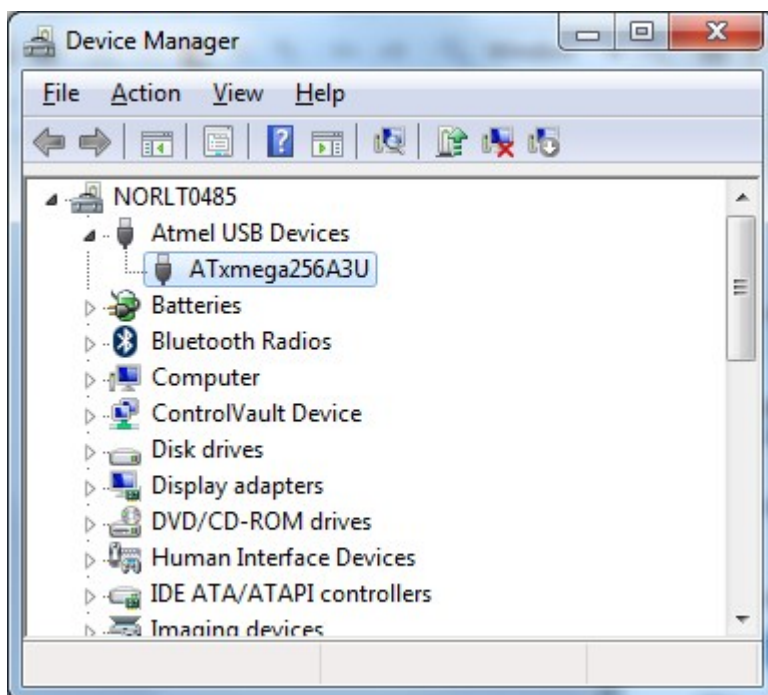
Device Manager

File Action View Help

NORLT0485
Atmel USB Devices
ATxmega256A3U
Batteries
Bluetooth Radios
Computer
ControlVault Device
Disk drives
Display adapters
DVD/CD-ROM drives
Human Interface Devices
IDE ATA/ATAPI controllers
Imaging devices